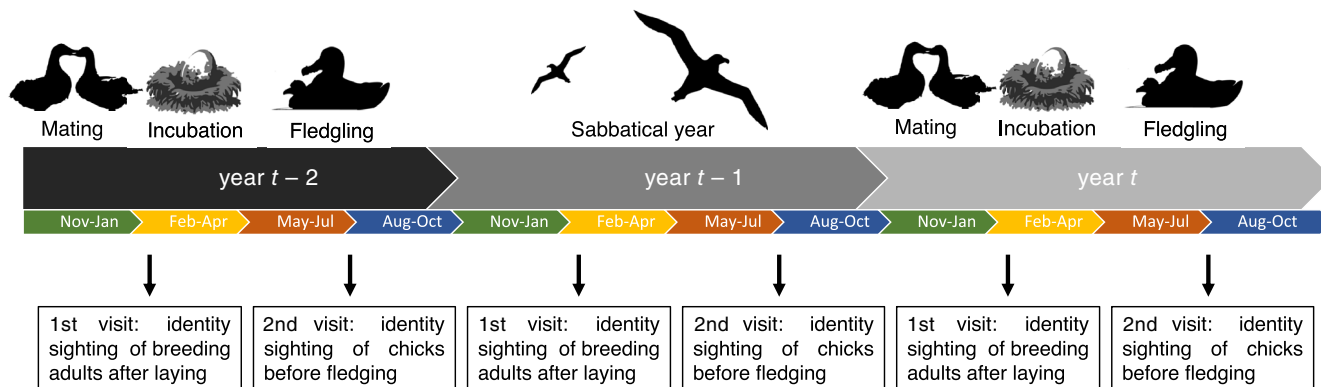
Mating Incubation Fledgling

Sabbatical year

Mating Incubation Fledgling

year $t-2$

year $t-1$

year $t$

Nov-Jan Feb-Apr May-Jul Aug-Oct Nov-Jan Feb-Apr May-Jul Aug-Oct Nov-Jan Feb-Apr May-Jul Aug-Oct

1st visit: identity sighting of breeding adults after laying

2nd visit: identity sighting of chicks before fledging

1st visit: identity sighting of breeding adults after laying

2nd visit: identity sighting of chicks before fledging

1st visit: identity sighting of breeding adults after laying

2nd visit: identity sighting of chicks before fledging